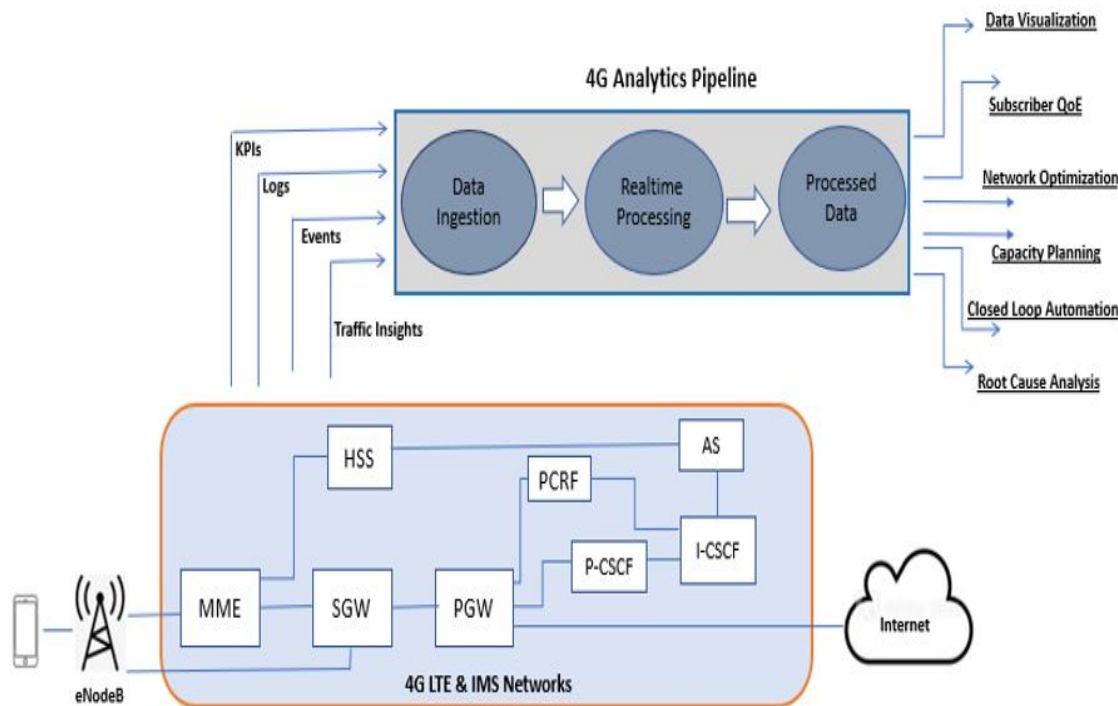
4G Analytics Pipeline

KPIs

Logs

Events

Traffic Insights

Data Ingestion

Realtime Processing

Processed Data

Data Visualization

Subscriber QoE

Network Optimization

Capacity Planning

Closed Loop Automation

Root Cause Analysis

HSS

AS

PCRF

I-CSCF

P-CSCF

MME

SGW

PGW

Internet

eNodeB

4G LTE & IMS Networks